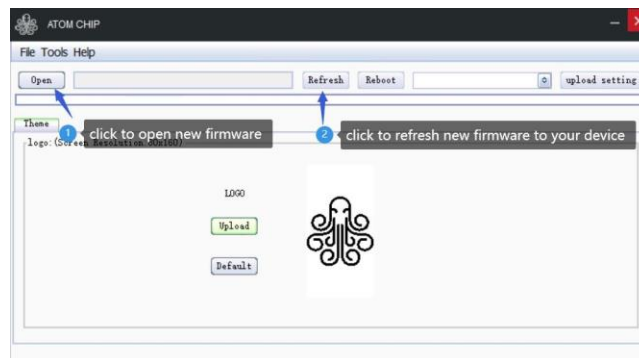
ATOM CHIP

File Tools Help

Open

Refresh Reboot

upload setting

Theme

1 click to open new firmware

2 click to refresh new firmware to your device

logo:(Screen Resolution:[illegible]x160)

LOGO

Upload

Default